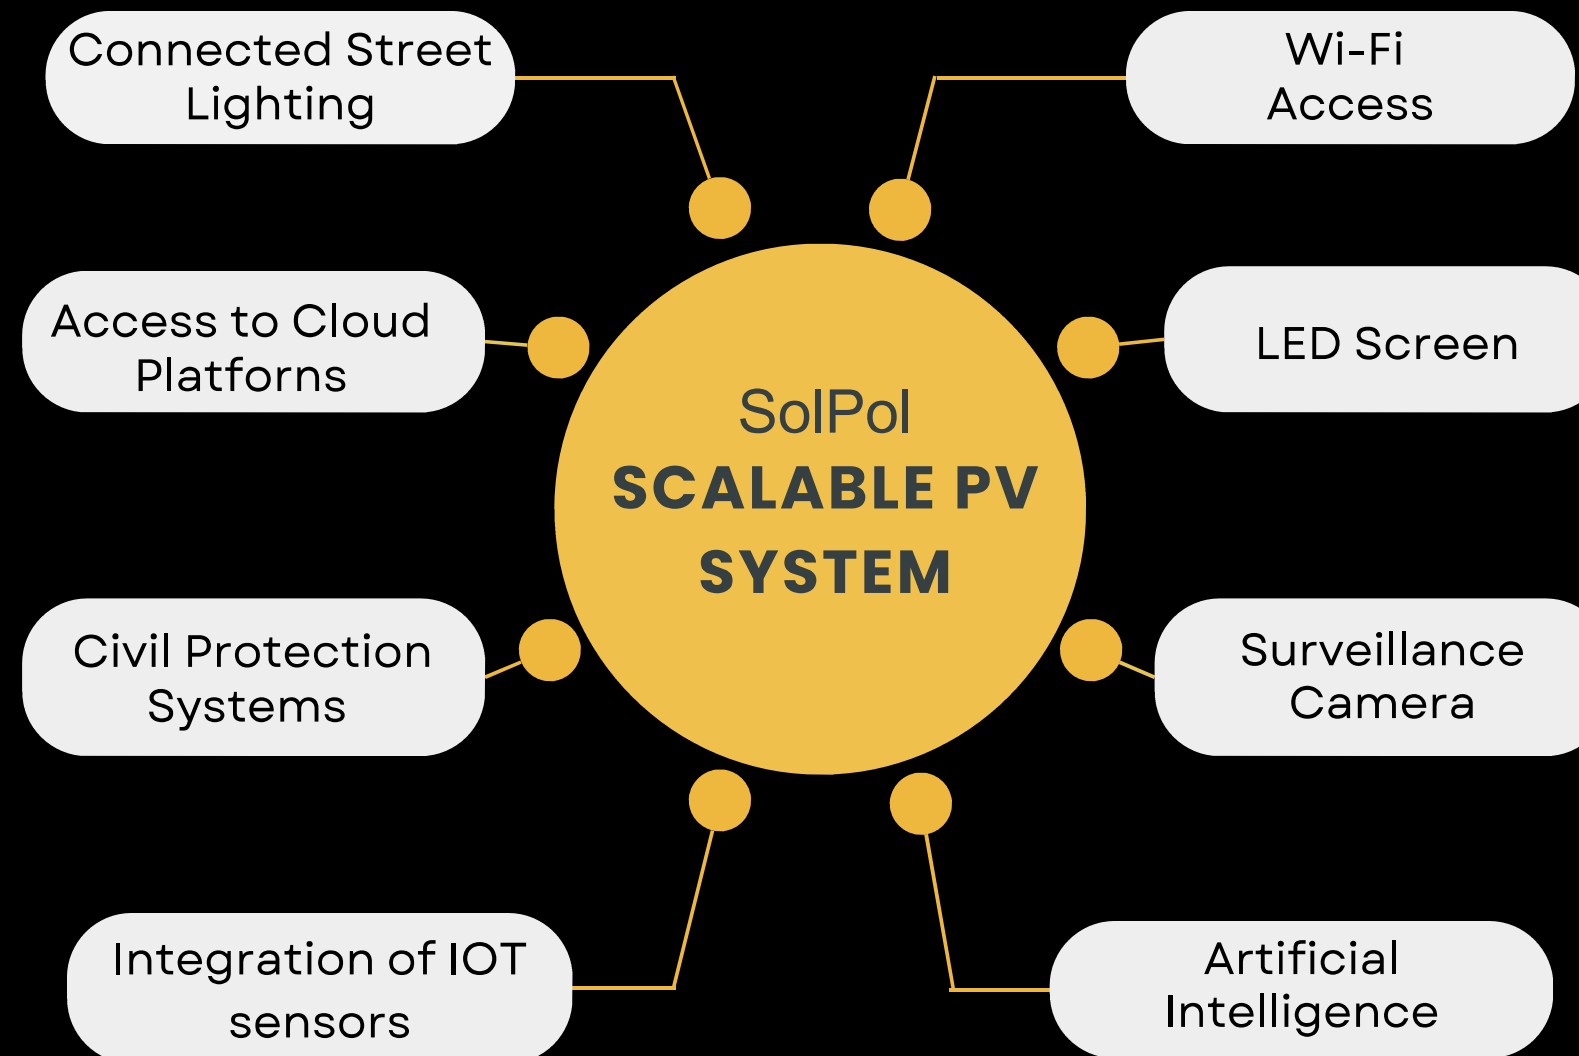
Connected Street Lighting

Wi-Fi Access

Access to Cloud Platforns

LED Screen

SolPol
SCALABLE PV SYSTEM

Civil Protection Systems

Surveillance Camera

Integration of IOT sensors

Artificial Intelligence